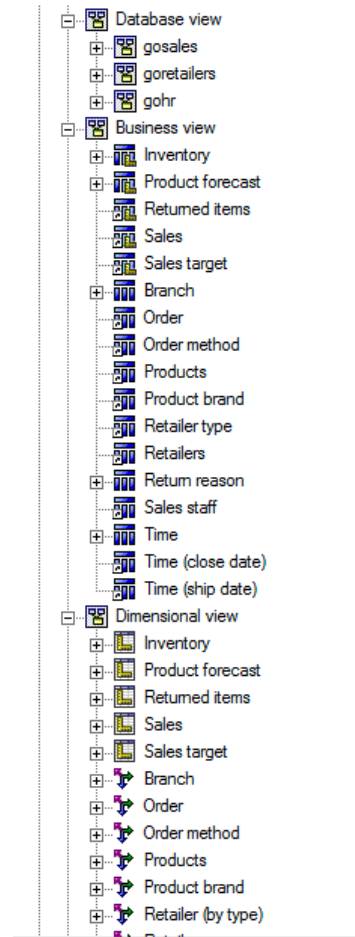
Database view
gosales
goretailers
gohr
Business view
Inventory
Product forecast
Returned items
Sales
Sales target
Branch
Order
Order method
Products
Product brand
Retailer type
Retailers
Return reason
Sales staff
Time
Time (close date)
Time (ship date)
Dimensional view
Inventory
Product forecast
Returned items
Sales
Sales target
Branch
Order
Order method
Products
Product brand
Retailer (by type)
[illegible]